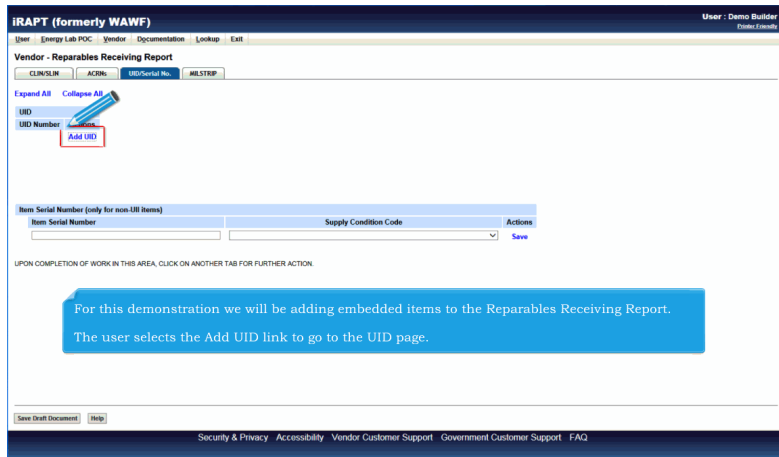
iRAPT (formerly WAWF)

User : Demo Builder
Printer Friendly

User Energy Lab POC Vendor Documentation Lookup Exit

Vendor - Reparables Receiving Report

CLIN/SLIN ACRNs UID/Serial No. MILSTRIP

Expand All Collapse All

UID

UID Number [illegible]ions

Add UID

Item Serial Number (only for non-UII items)

| Item Serial Number | Supply Condition Code | Actions |
|---|---|---|
| | | Save |

UPON COMPLETION OF WORK IN THIS AREA, CLICK ON ANOTHER TAB FOR FURTHER ACTION.

For this demonstration we will be adding embedded items to the Reparables Receiving Report.

The user selects the Add UID link to go to the UID page.

Save Draft Document Help

Security & Privacy Accessibility Vendor Customer Support Government Customer Support FAQ